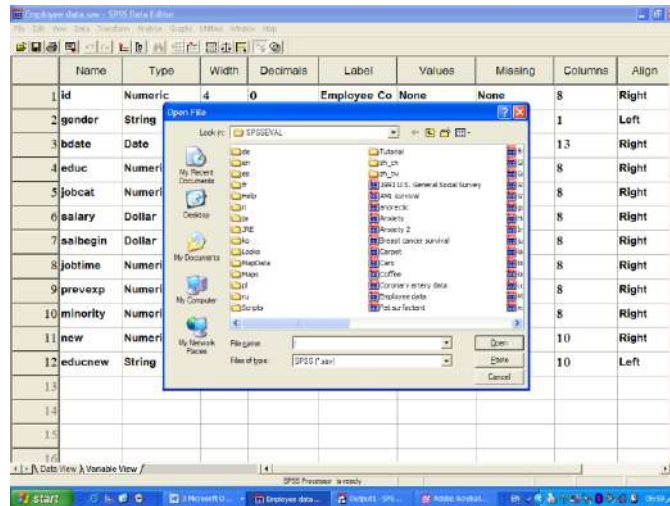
Employee data.sav - SPSS Data Editor

File Edit View Data Transform Analyze Graphs Utilities Window Help

| | Name | Type | Width | Decimals | Label | Values | Missing | Columns | Align |
|---|---|---|---|---|---|---|---|---|---|
| 1 | id | Numeric | 4 | 0 | Employee Co | None | None | 8 | Right |
| 2 | gender | String | | | | | | 1 | Left |
| 3 | bdate | Date | | | | | | 13 | Right |
| 4 | educ | Numeri | | | | | | 8 | Right |
| 5 | jobcat | Numeri | | | | | | 8 | Right |
| 6 | salary | Dollar | | | | | | 8 | Right |
| 7 | salbegin | Dollar | | | | | | 8 | Right |
| 8 | jobtime | Numeri | | | | | | 8 | Right |
| 9 | prevexp | Numeri | | | | | | 8 | Right |
| 10 | minority | Numeri | | | | | | 8 | Right |
| 11 | new | Numeri | | | | | | 10 | Right |
| 12 | educnew | String | | | | | | 10 | Left |
| 13 | | | | | | | | | |
| 14 | | | | | | | | | |
| 15 | | | | | | | | | |
| 16 | | | | | | | | | |

Open File

Look in: SPSSEVAL

My Recent Documents
Desktop
My Documents
My Computer
My Network Places

de
en
es
fr
Help
it
ja
JRE
ko
Looks
MapData
Maps
pl
ru
Scripts

Tutorial
zh_cn
zh_tw
1991 U.S. General Social Survey
AML survival
anorectic
Anxiety
Anxiety 2
Breast cancer survival
Carpet
Cars
coffee
Coronary artery data
Employee data
Pet surfactant

File name:
Files of type: SPSS (*.sav)

Open
Paste
Cancel

Data View / Variable View

SPSS Processor is ready

start | 3 Microsoft O... | Employee data... | Output1 - SPS... | Adobe Acrobat...